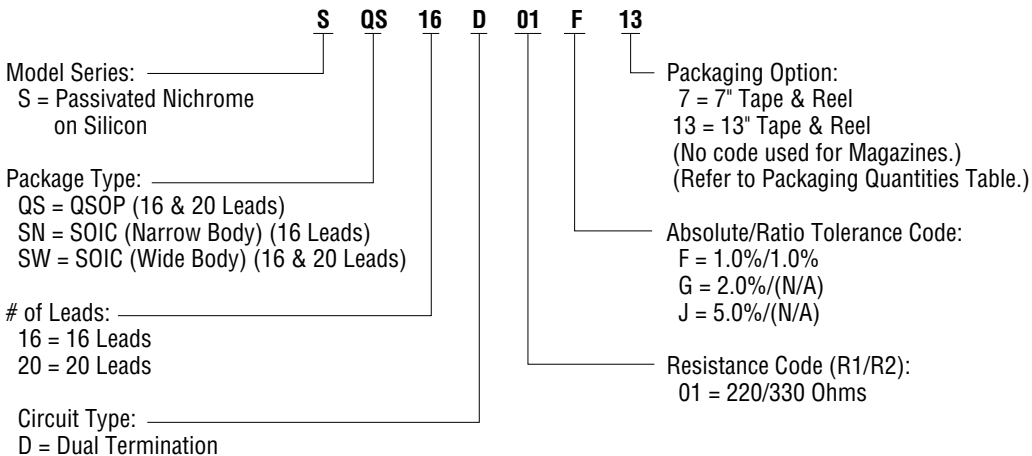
S QS 16 D 01 F 13

Model Series:
S = Passivated Nichrome on Silicon

Package Type:
QS = QSOP (16 & 20 Leads)
SN = SOIC (Narrow Body) (16 Leads)
SW = SOIC (Wide Body) (16 & 20 Leads)

# of Leads:
16 = 16 Leads
20 = 20 Leads

Circuit Type:
D = Dual Termination

Packaging Option:
7 = 7" Tape & Reel
13 = 13" Tape & Reel
(No code used for Magazines.)
(Refer to Packaging Quantities Table.)

Absolute/Ratio Tolerance Code:
F = 1.0%/1.0%
G = 2.0%/(N/A)
J = 5.0%/(N/A)

Resistance Code (R1/R2):
01 = 220/330 Ohms